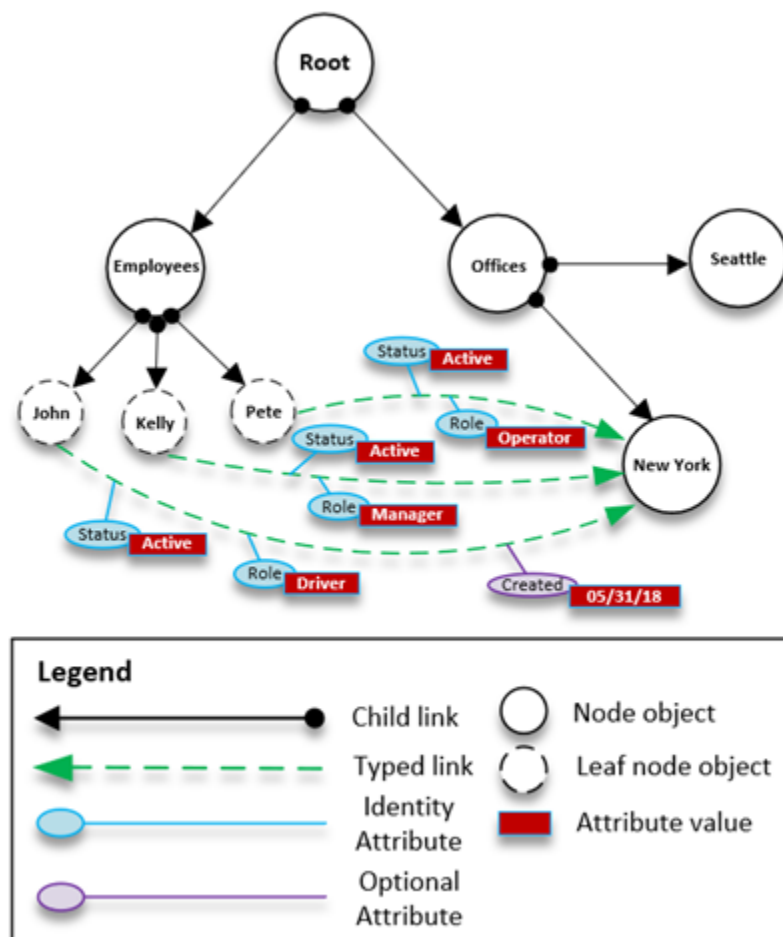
Root

Employees

Offices

Seattle

John

Kelly

Pete

New York

Status Active

Role Operator

Status Active

Role Manager

Status Active

Role Driver

Created 05/31/18

Legend

Child link

Node object

Typed link

Leaf node object

Identity Attribute

Attribute value

Optional Attribute